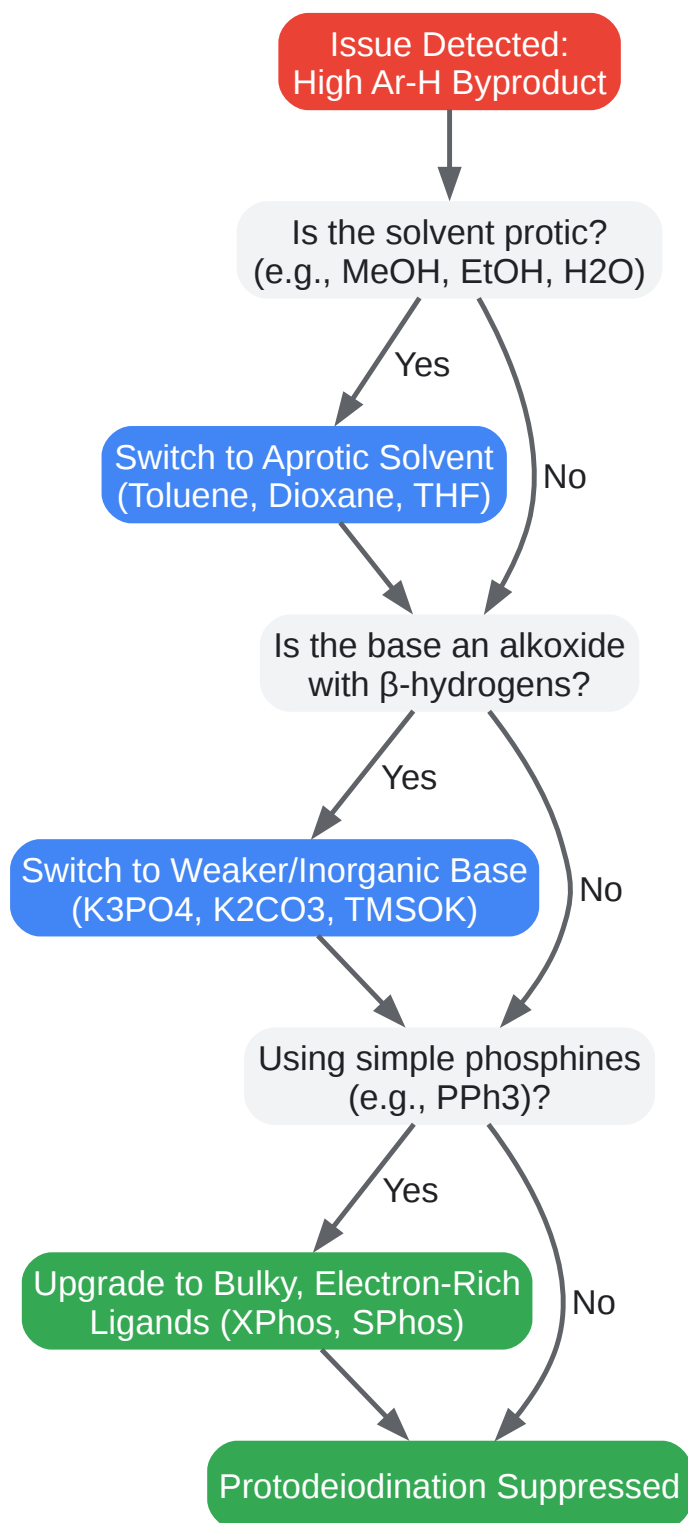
Issue Detected:
High Ar-H Byproduct

Is the solvent protic?
(e.g., MeOH, EtOH, H2O)

Yes

No

Switch to Aprotic Solvent
(Toluene, Dioxane, THF)

Is the base an alkoxide
with β-hydrogens?

Yes

No

Switch to Weaker/Inorganic Base
(K3PO4, K2CO3, TMSOK)

Using simple phosphines
(e.g., PPh3)?

Yes

No

Upgrade to Bulky, Electron-Rich
Ligands (XPhos, SPhos)

Protodeiodination Suppressed